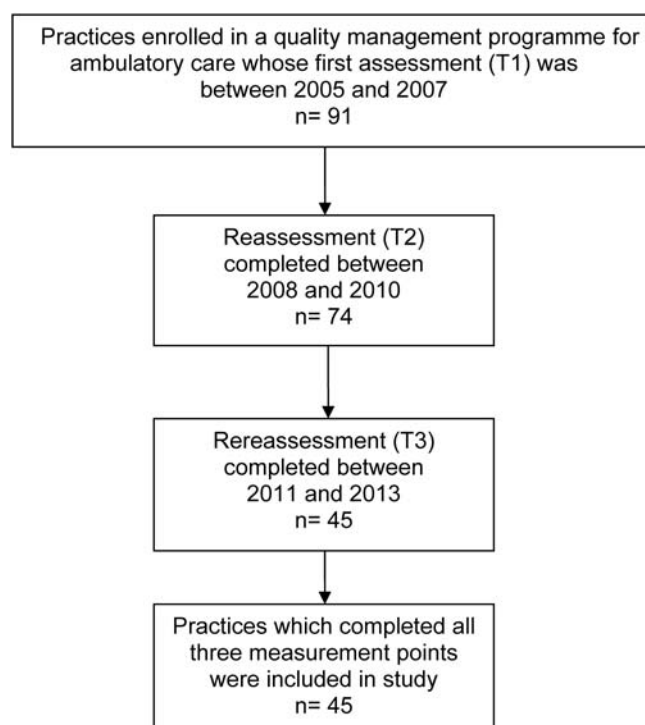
Practices enrolled in a quality management programme for ambulatory care whose first assessment (T1) was between 2005 and 2007
n= 91

Reassessment (T2) completed between 2008 and 2010
n= 74

Rereassessment (T3) completed between 2011 and 2013
n= 45

Practices which completed all three measurement points were included in study
n= 45